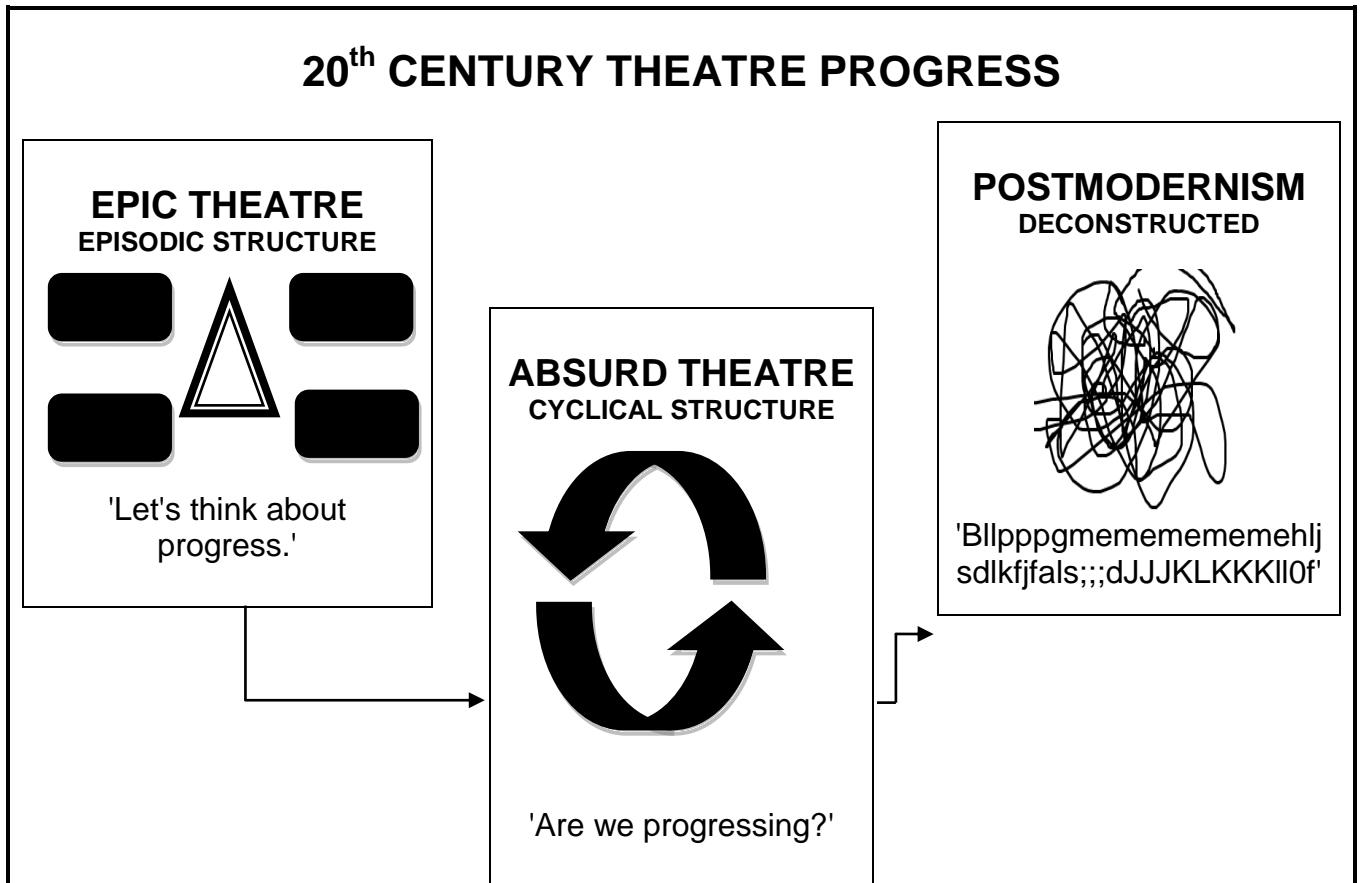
20$^{th}$ CENTURY THEATRE PROGRESS

EPIC THEATRE
EPISODIC STRUCTURE

'Let's think about progress.'

ABSURD THEATRE
CYCLICAL STRUCTURE

'Are we progressing?'

POSTMODERNISM
DECONSTRUCTED

'Bllpppgmemememememehlj sdlkfjfals;;;dJJJKLKKKll0f'